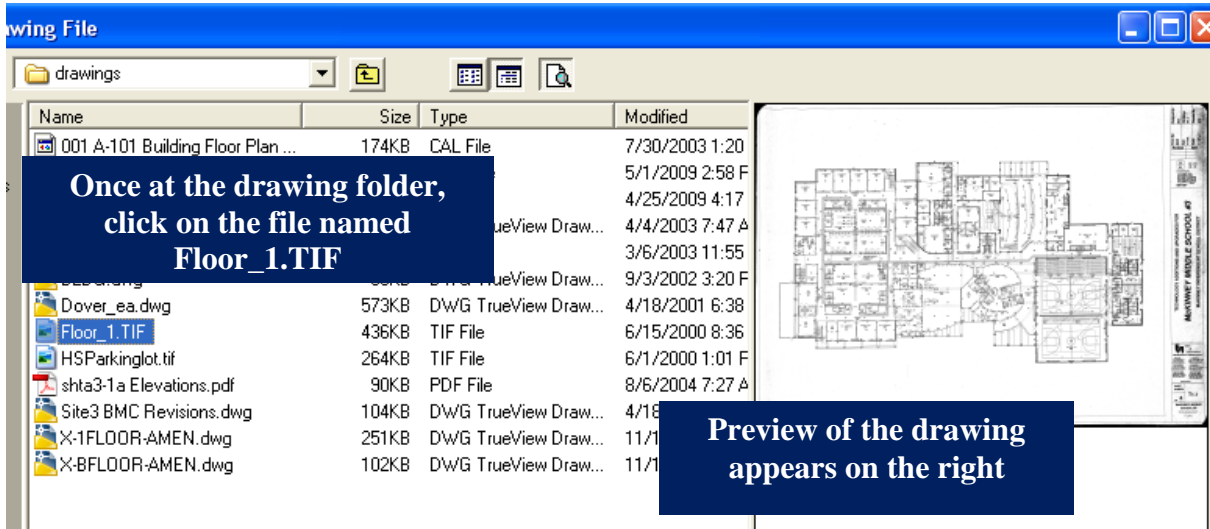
wing File

drawings

| Name | Size | Type | Modified |
|---|---|---|---|
| 001 A-101 Building Floor Plan ... | 174KB | CAL File | 7/30/2003 1:20 |
| | | | 5/1/2009 2:58 F |
| | | | 4/25/2009 4:17 |
| | | ueView Draw... | 4/4/2003 7:47 A |
| | | | 3/6/2003 11:55 |
| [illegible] | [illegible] | TrueView Draw... | 9/3/2002 3:20 F |
| Dover_ea.dwg | 573KB | DWG TrueView Draw... | 4/18/2001 6:38 |
| Floor_1.TIF | 436KB | TIF File | 6/15/2000 8:36 |
| HSParkinglot.tif | 264KB | TIF File | 6/1/2000 1:01 F |
| shta3-1a Elevations.pdf | 90KB | PDF File | 8/6/2004 7:27 A |
| Site3 BMC Revisions.dwg | 104KB | DWG TrueView Draw... | 4/18 |
| X-1FLOOR-AMEN.dwg | 251KB | DWG TrueView Draw... | 11/1 |
| X-BFLOOR-AMEN.dwg | 102KB | DWG TrueView Draw... | 11/1 |

Once at the drawing folder, click on the file named Floor_1.TIF

MCKINNEY MIDDLE SCHOOL #7

Preview of the drawing appears on the right